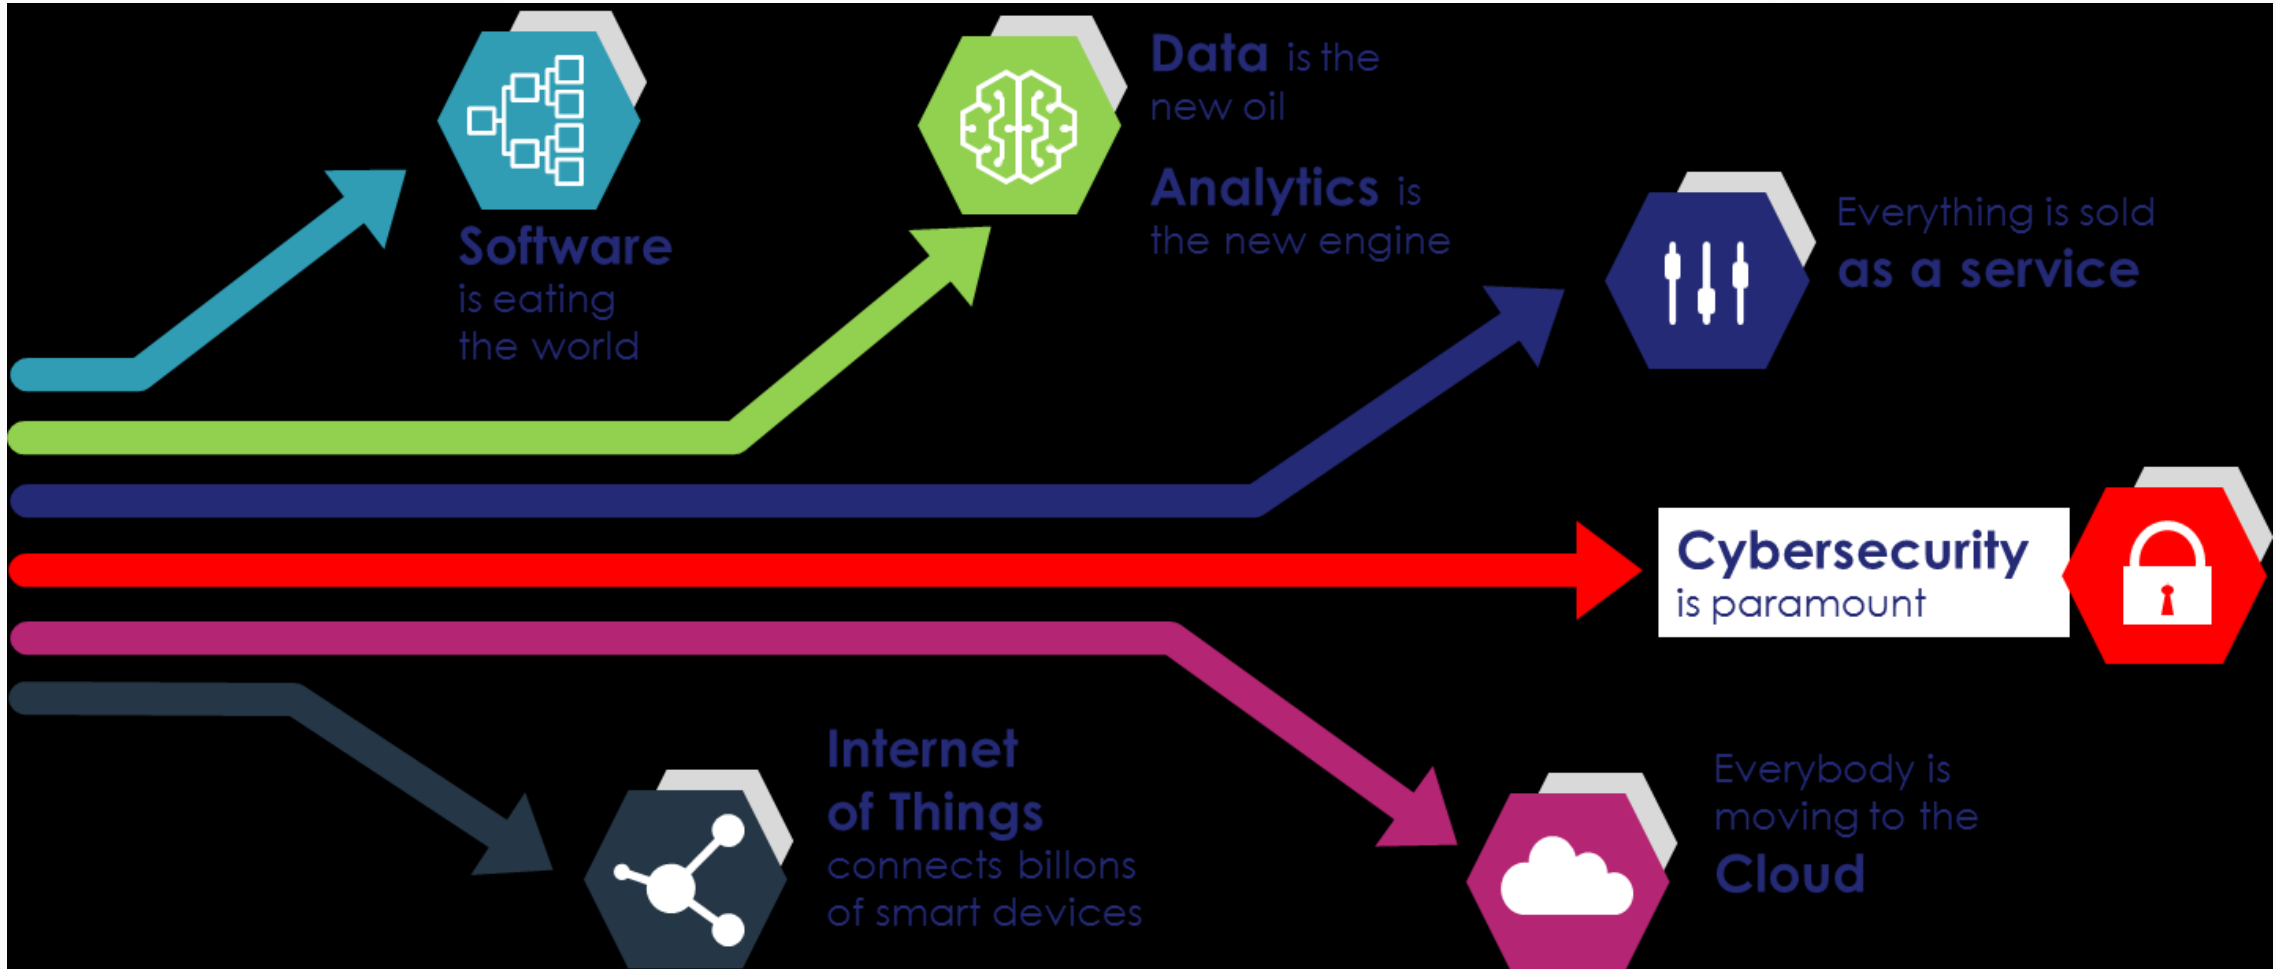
Software is eating the world

Data is the new oil

Analytics is the new engine

Everything is sold as a service

Cybersecurity is paramount

Internet of Things connects billons of smart devices

Everybody is moving to the Cloud